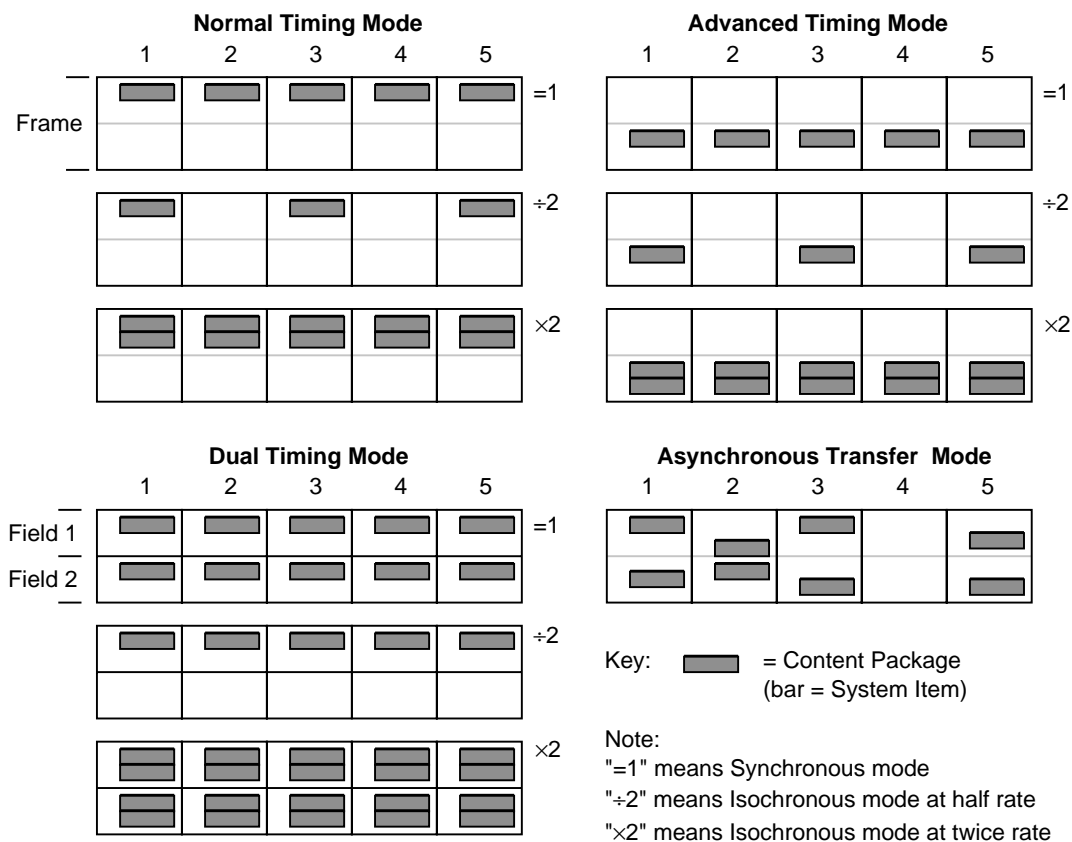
Normal Timing Mode
1 2 3 4 5
Frame
=1
÷2
×2

Advanced Timing Mode
1 2 3 4 5
=1
÷2
×2

Dual Timing Mode
1 2 3 4 5
Field 1
Field 2
=1
÷2
×2

Asynchronous Transfer Mode
1 2 3 4 5

Key: = Content Package (bar = System Item)

Note:
"=1" means Synchronous mode
"÷2" means Isochronous mode at half rate
"×2" means Isochronous mode at twice rate